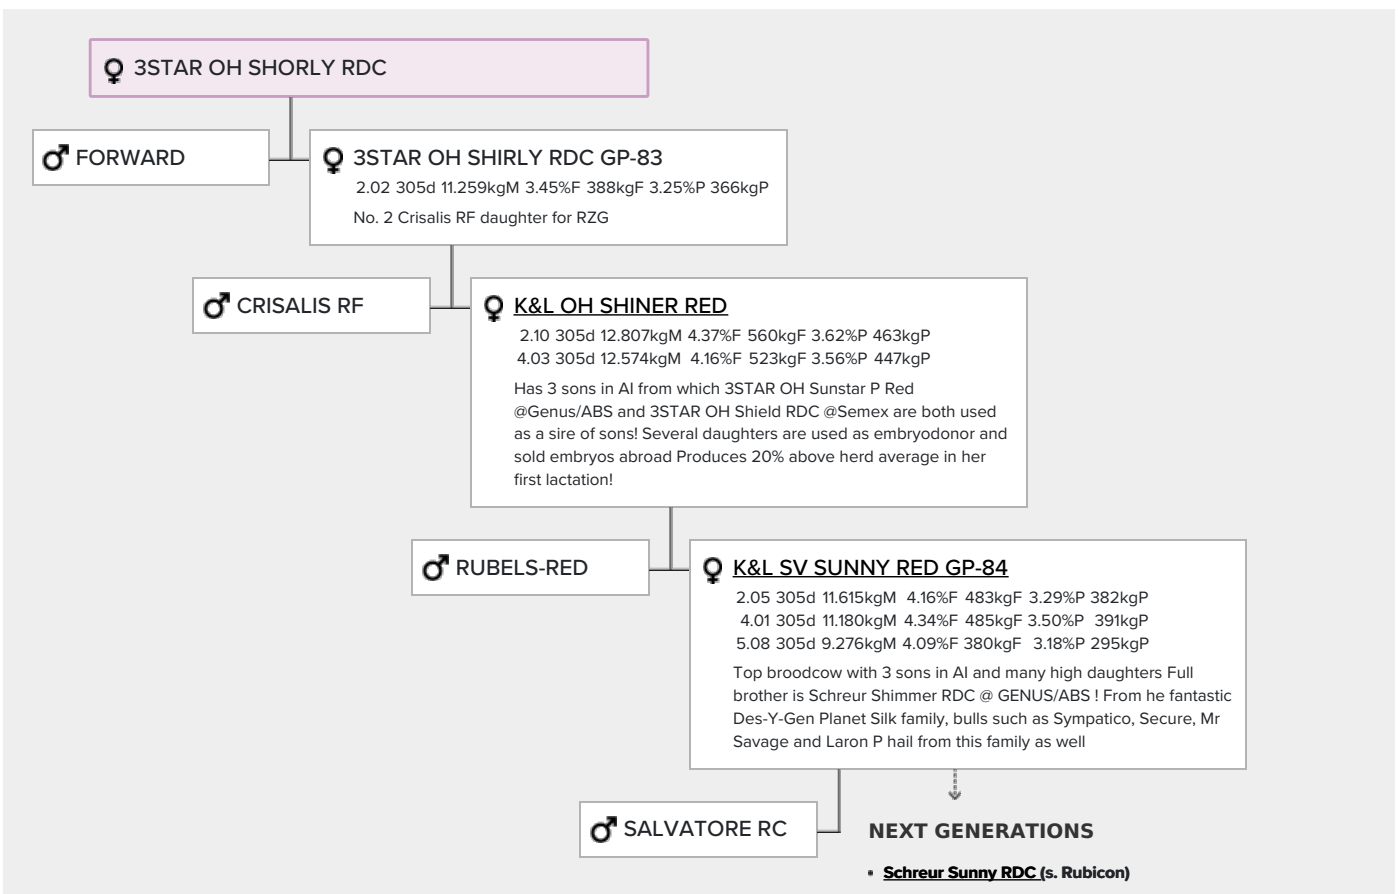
♀ 3STAR OH SHORLY RDC

♂ FORWARD

♀ 3STAR OH SHIRLY RDC GP-83
2.02 305d 11.259kgM 3.45%F 388kgF 3.25%P 366kgP
No. 2 Crisalis RF daughter for RZG

♂ CRISALIS RF

♀ K&L OH SHINER RED
2.10 305d 12.807kgM 4.37%F 560kgF 3.62%P 463kgP
4.03 305d 12.574kgM 4.16%F 523kgF 3.56%P 447kgP
Has 3 sons in AI from which 3STAR OH Sunstar P Red @Genus/ABS and 3STAR OH Shield RDC @Semex are both used as a sire of sons! Several daughters are used as embryodonor and sold embryos abroad Produces 20% above herd average in her first lactation!

♂ RUBELS-RED

♀ K&L SV SUNNY RED GP-84
2.05 305d 11.615kgM 4.16%F 483kgF 3.29%P 382kgP
4.01 305d 11.180kgM 4.34%F 485kgF 3.50%P 391kgP
5.08 305d 9.276kgM 4.09%F 380kgF 3.18%P 295kgP
Top broodcow with 3 sons in AI and many high daughters Full brother is Schreur Shimmer RDC @ GENUS/ABS ! From he fantastic Des-Y-Gen Planet Silk family, bulls such as Sympatico, Secure, Mr Savage and Laron P hail from this family as well

♂ SALVATORE RC

NEXT GENERATIONS

• Schreur Sunny RDC (s. Rubicon)